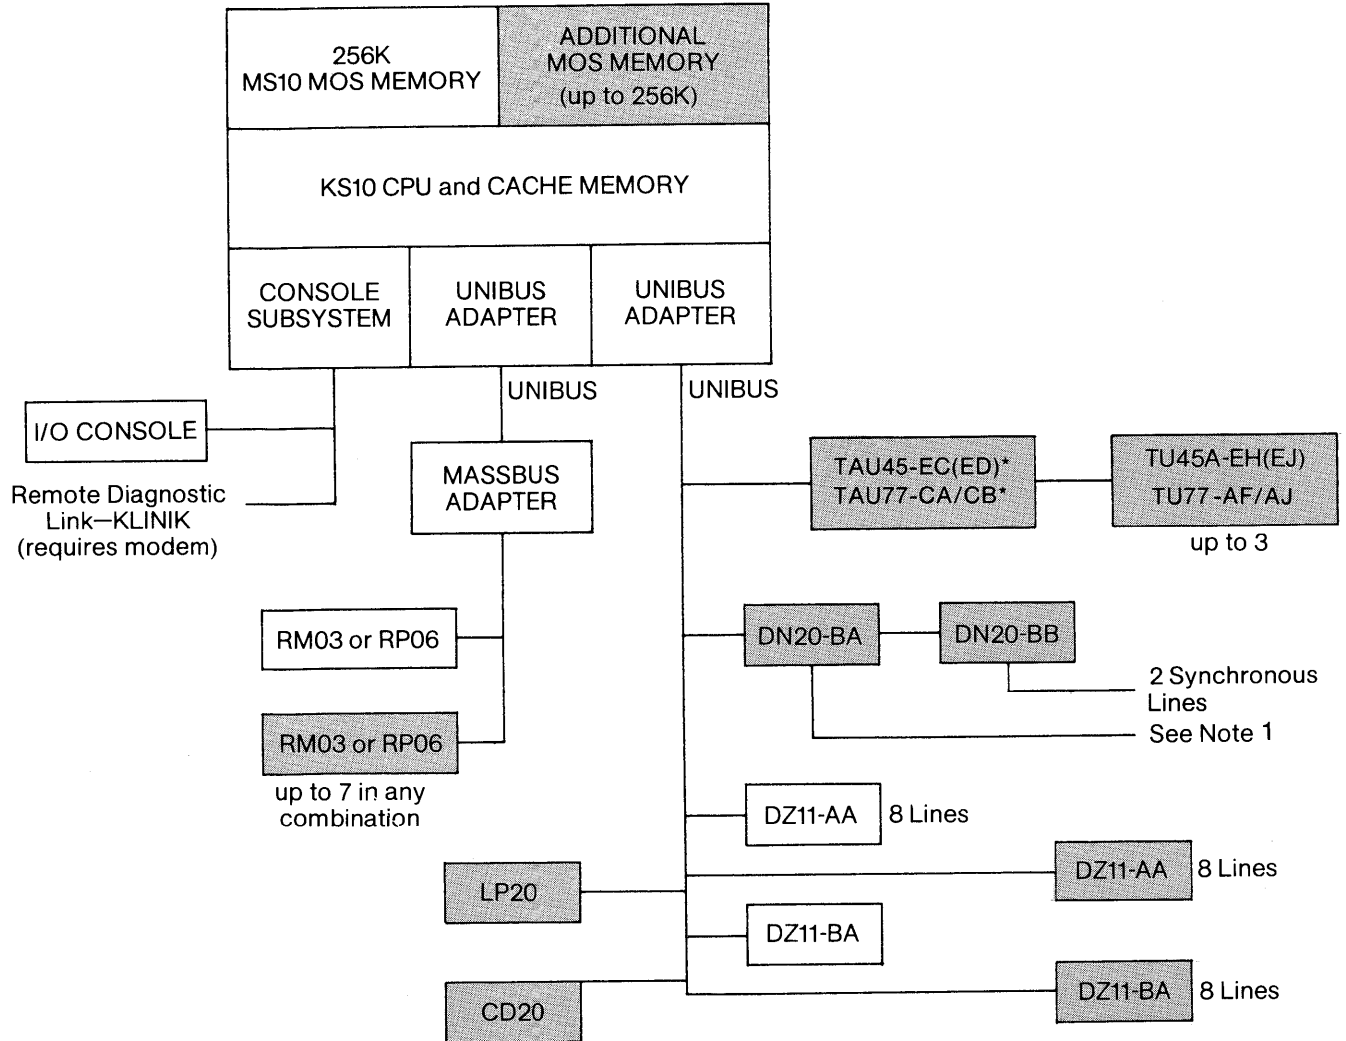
256K
MS10 MOS MEMORY

ADDITIONAL
MOS MEMORY
(up to 256K)

KS10 CPU and CACHE MEMORY

CONSOLE
SUBSYSTEM

UNIBUS
ADAPTER

UNIBUS
ADAPTER

UNIBUS

UNIBUS

I/O CONSOLE

Remote Diagnostic
Link—KLINIK
(requires modem)

MASSBUS
ADAPTER

TAU45-EC(ED)*
TAU77-CA/CB*

TU45A-EH(EJ)
TU77-AF/AJ

up to 3

RM03 or RP06

DN20-BA

DN20-BB

2 Synchronous
Lines

See Note 1

RM03 or RP06

up to 7 in any
combination

DZ11-AA

8 Lines

DZ11-AA

8 Lines

LP20

DZ11-BA

DZ11-BA

8 Lines

CD20